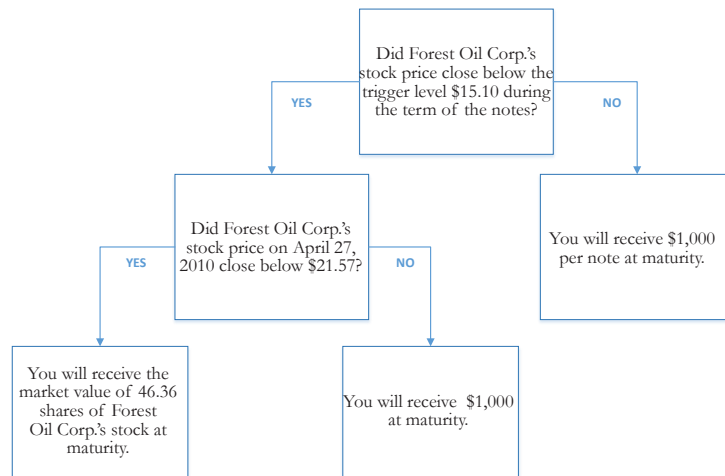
Did Forest Oil Corp.'s stock price close below the trigger level $15.10 during the term of the notes?

YES

NO

Did Forest Oil Corp.'s stock price on April 27, 2010 close below $21.57?

You will receive $1,000 per note at maturity.

YES

NO

You will receive the market value of 46.36 shares of Forest Oil Corp.'s stock at maturity.

You will receive $1,000 at maturity.